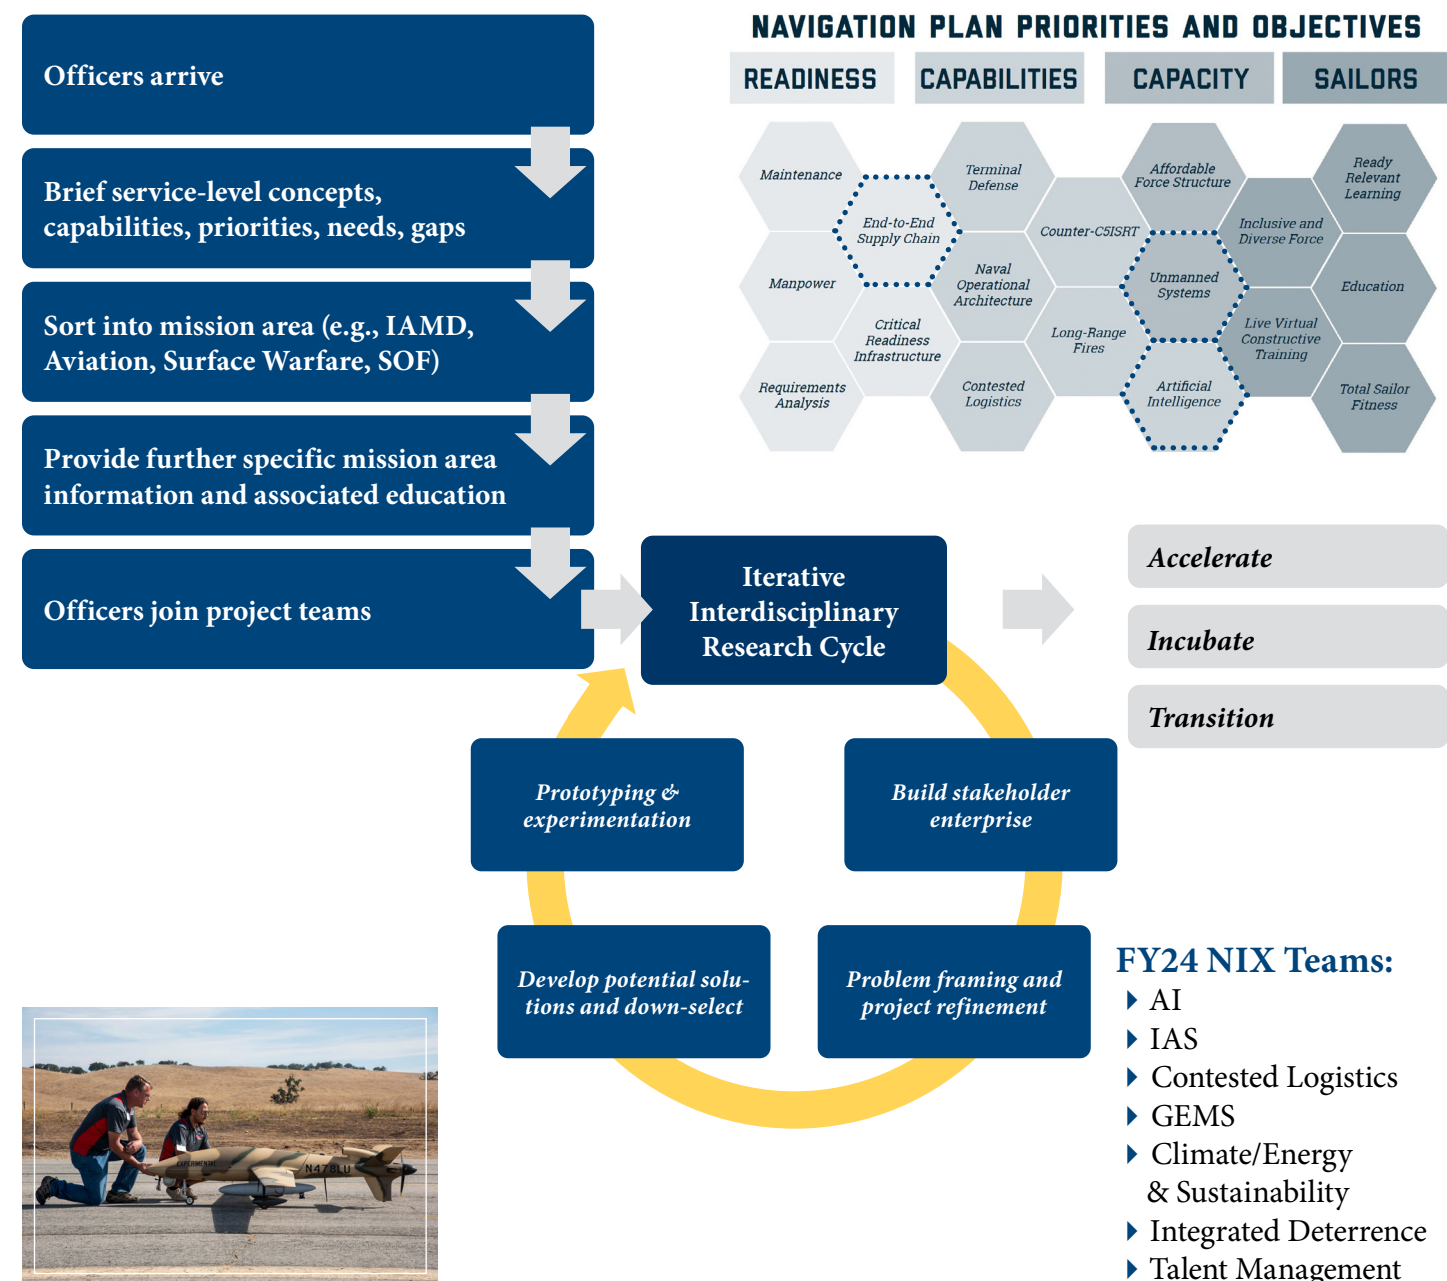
Officers arrive

Brief service-level concepts, capabilities, priorities, needs, gaps

Sort into mission area (e.g., IAMD, Aviation, Surface Warfare, SOF)

Provide further specific mission area information and associated education

Officers join project teams

NAVIGATION PLAN PRIORITIES AND OBJECTIVES

READINESS CAPABILITIES CAPACITY SAILORS

Maintenance

Manpower

Requirements Analysis

End-to-End Supply Chain

Critical Readiness Infrastructure

Terminal Defense

Naval Operational Architecture

Contested Logistics

Counter-C5ISRT

Long-Range Fires

Affordable Force Structure

Unmanned Systems

Artificial Intelligence

Inclusive and Diverse Force

Live Virtual Constructive Training

Ready Relevant Learning

Education

Total Sailor Fitness

Iterative Interdisciplinary Research Cycle

Accelerate

Incubate

Transition

Prototyping & experimentation

Build stakeholder enterprise

Develop potential solutions and down-select

Problem framing and project refinement

FY24 NIX Teams:
AI
IAS
Contested Logistics
GEMS
Climate/Energy & Sustainability
Integrated Deterrence
Talent Management

EXPERIMENTAL
N478LU